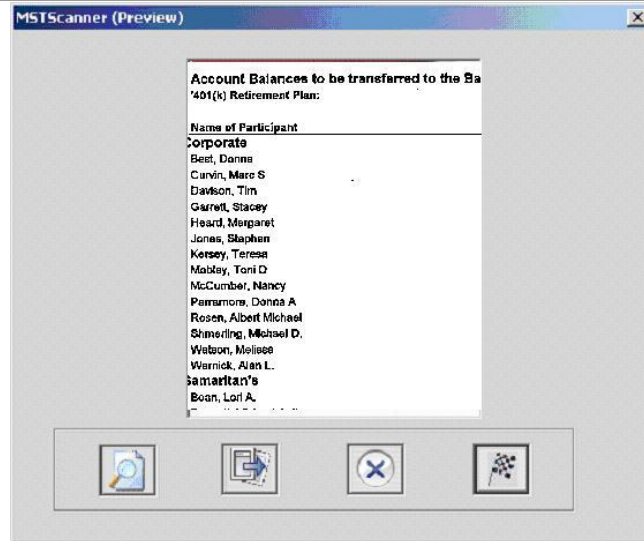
MSTScanner (Preview)

Account Balances to be transferred to the Ba
'401(k) Retirement Plan:

Name of Participant
Corporate
Best, Donna
Curvin, Marc S
Davison, Tim
Garrett, Stacey
Heard, Margaret
Jones, Stephen
Kersey, Teresa
Mobley, Toni D
McCumber, Nancy
Parramore, Donna A
Rosen, Albert Michael
Shmerling, Michael D.
Watson, Melissa
Wernick, Alan L.
Samaritan's
Bean, Lori A.
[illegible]